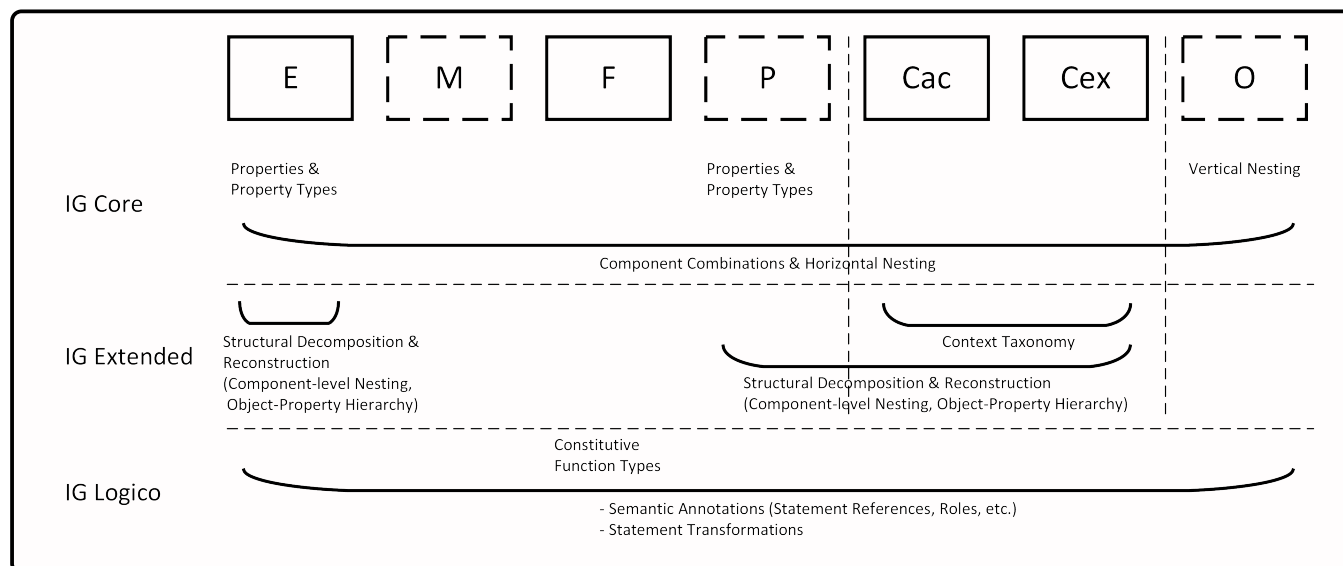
E

M

F

P

Cac

Cex

O

Properties & Property Types

Properties & Property Types

Vertical Nesting

IG Core

Component Combinations & Horizontal Nesting

IG Extended

Structural Decomposition & Reconstruction (Component-level Nesting, Object-Property Hierarchy)

Context Taxonomy

Structural Decomposition & Reconstruction (Component-level Nesting, Object-Property Hierarchy)

Constitutive Function Types

IG Logico

- Semantic Annotations (Statement References, Roles, etc.)
- Statement Transformations